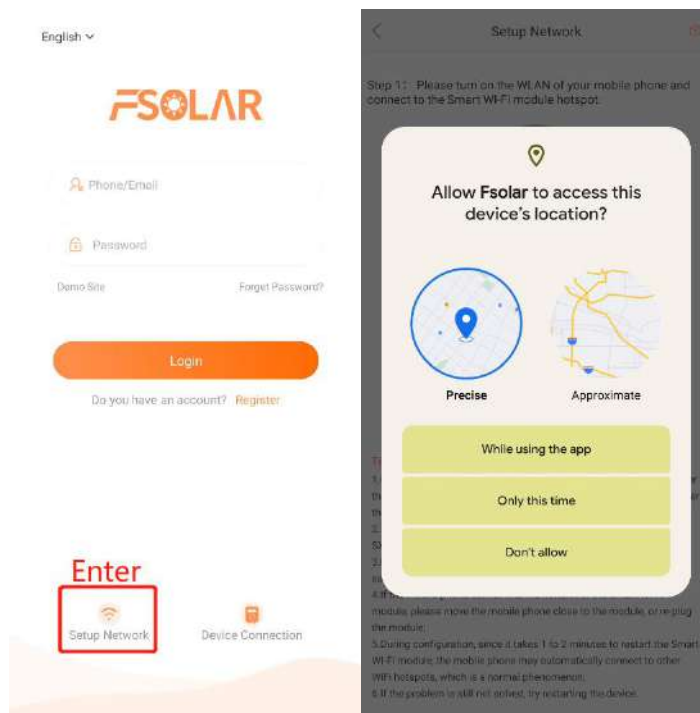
English

FSOLAR

Phone/Email

Password

Demo Site

Forget Password?

Login

Do you have an account? Register

Enter

Setup Network

Device Connection

Setup Network

Step 1: Please turn on the WLAN of your mobile phone and connect to the Smart Wi-Fi module hotspot.

Allow **Fsolar** to access this device's location?

Precise

Approximate

While using the app

Only this time

Don't allow

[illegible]

4.If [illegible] module, please move the mobile phone close to the module, or re-plug the module;

5.During configuration, since it takes 1 to 2 minutes to restart the Smart Wi-Fi module, the mobile phone may automatically connect to other WiFi hotspots, which is a normal phenomenon.

6.If the problem is still not solved, try restarting the device.